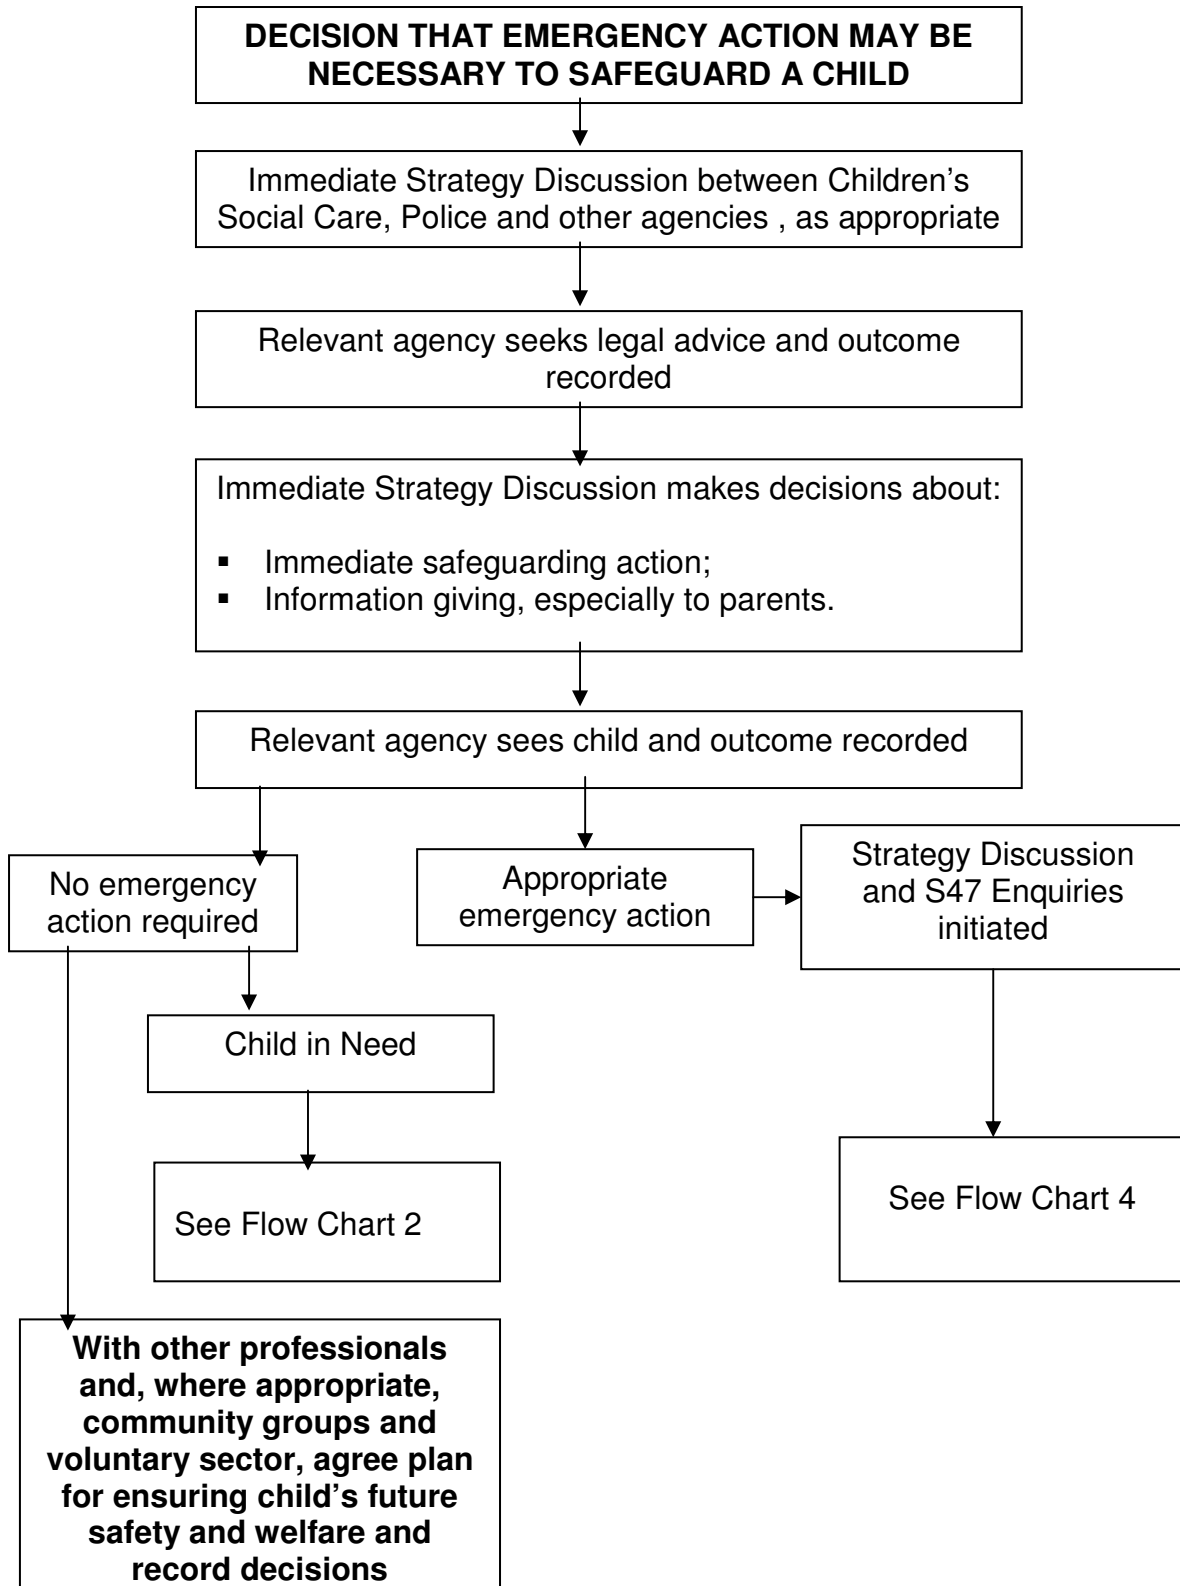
DECISION THAT EMERGENCY ACTION MAY BE NECESSARY TO SAFEGUARD A CHILD

Immediate Strategy Discussion between Children's Social Care, Police and other agencies , as appropriate

Relevant agency seeks legal advice and outcome recorded

Immediate Strategy Discussion makes decisions about:

- Immediate safeguarding action;
- Information giving, especially to parents.

Relevant agency sees child and outcome recorded

No emergency action required

Appropriate emergency action

Strategy Discussion and S47 Enquiries initiated

Child in Need

See Flow Chart 2

See Flow Chart 4

With other professionals and, where appropriate, community groups and voluntary sector, agree plan for ensuring child's future safety and welfare and record decisions